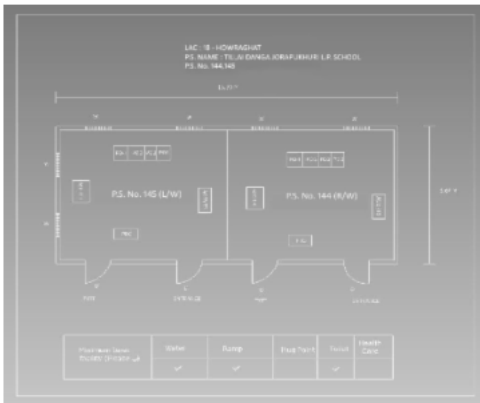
LAC : 18 - HOWRAGHAT
P.S. NAME : TILAI DANGA JORAPUKHURI L.P. SCHOOL
P.S. No. 144,145

P.S. No. 145 (L/W)

P.S. No. 144 (R/W)

| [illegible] | Water | Ramp | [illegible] | Toilet | Health Care |
|---|---|---|---|---|---|
|  | ✓ | ✓ |  | ✓ |  |